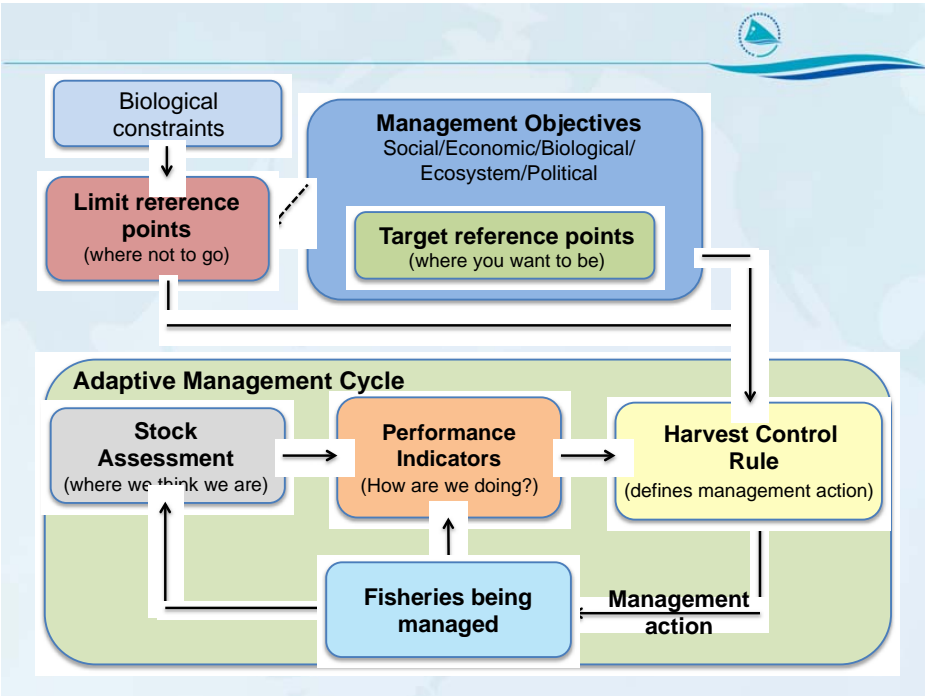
Biological constraints

Limit reference points
(where not to go)

Management Objectives
Social/Economic/Biological/ Ecosystem/Political

Target reference points
(where you want to be)

Adaptive Management Cycle

Stock Assessment
(where we think we are)

Performance Indicators
(How are we doing?)

Harvest Control Rule
(defines management action)

Fisheries being managed

Management action